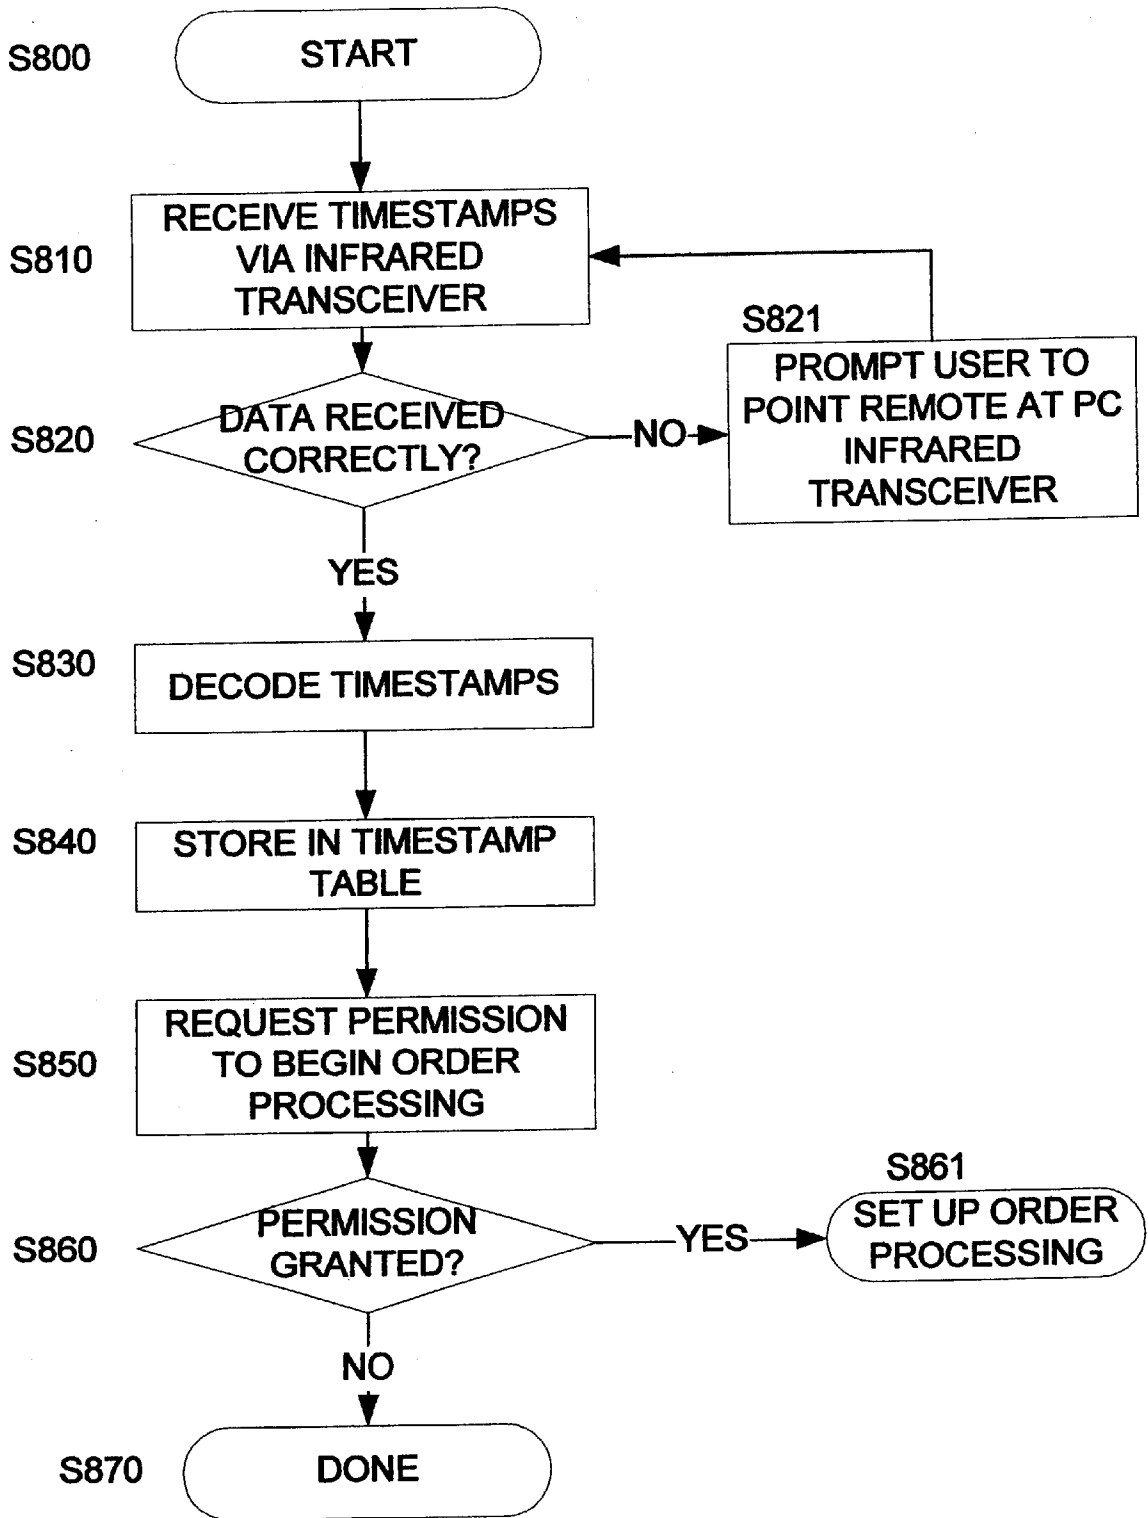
S800
START

S810
RECEIVE TIMESTAMPS VIA INFRARED TRANSCEIVER

S820
DATA RECEIVED CORRECTLY?

NO

S821
PROMPT USER TO POINT REMOTE AT PC INFRARED TRANSCEIVER

YES

S830
DECODE TIMESTAMPS

S840
STORE IN TIMESTAMP TABLE

S850
REQUEST PERMISSION TO BEGIN ORDER PROCESSING

S860
PERMISSION GRANTED?

YES

S861
SET UP ORDER PROCESSING

NO

S870
DONE